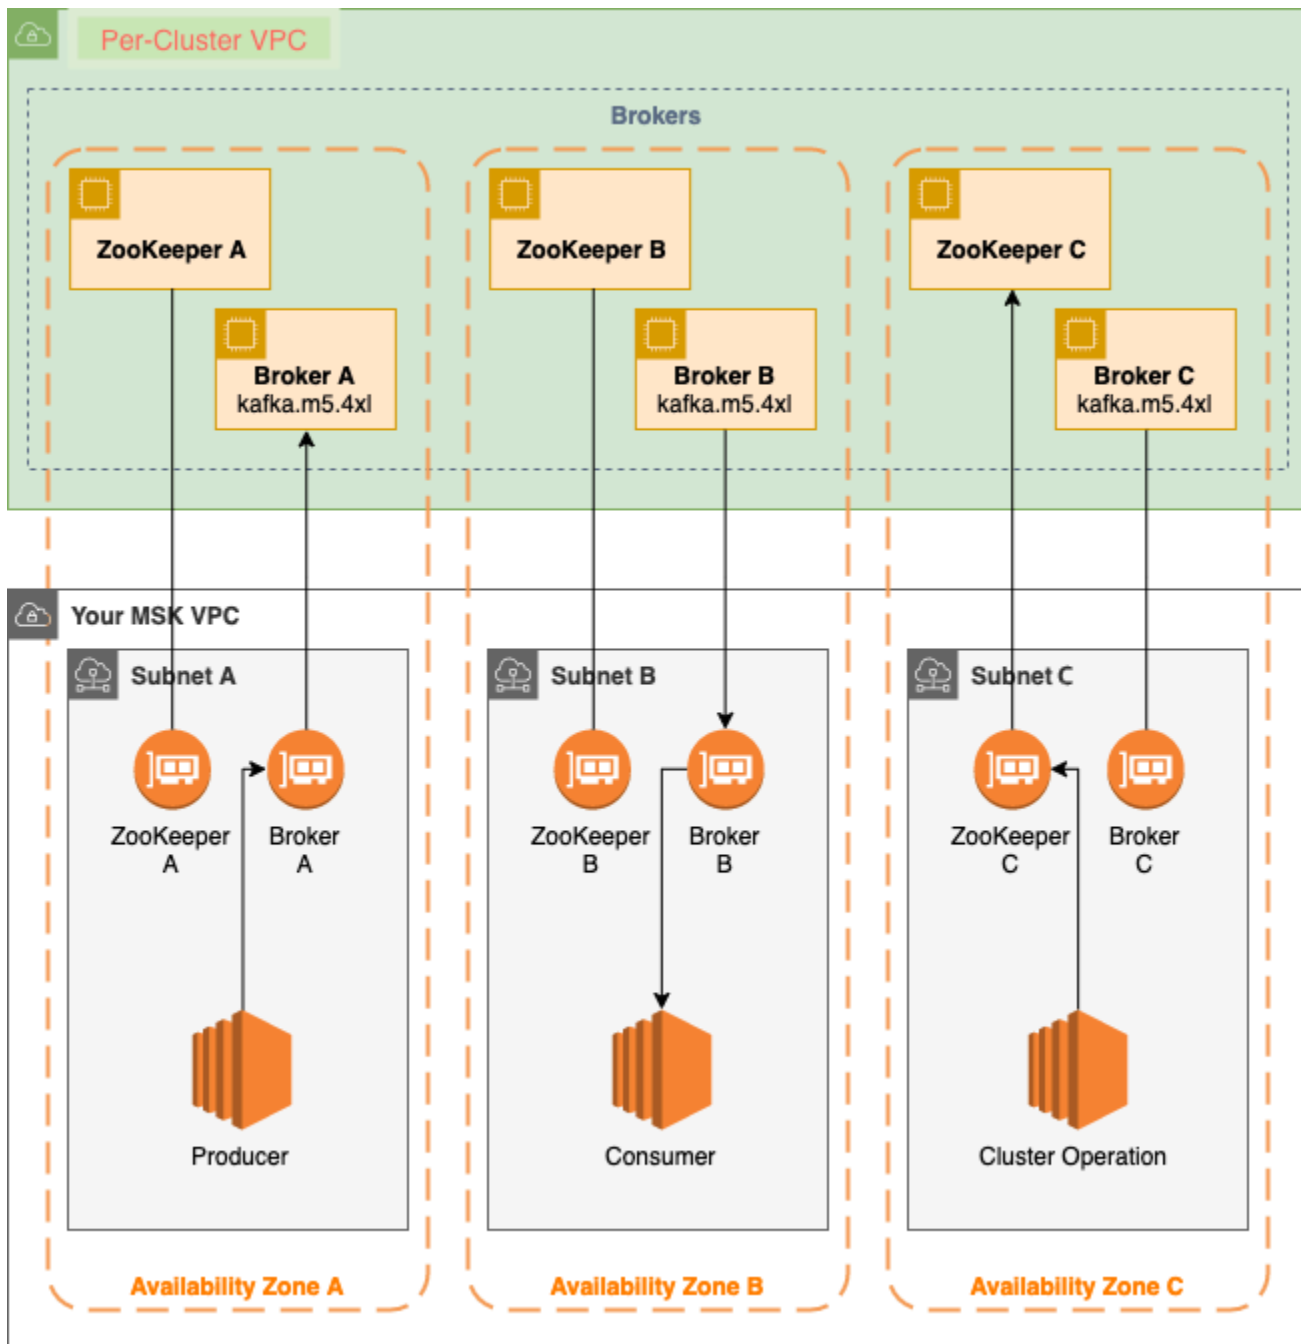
Per-Cluster VPC

Brokers

ZooKeeper A

Broker A
kafka.m5.4xl

ZooKeeper B

Broker B
kafka.m5.4xl

ZooKeeper C

Broker C
kafka.m5.4xl

Your MSK VPC

Subnet A

ZooKeeper A

Broker A

Producer

Subnet B

ZooKeeper B

Broker B

Consumer

Subnet C

ZooKeeper C

Broker C

Cluster Operation

Availability Zone A

Availability Zone B

Availability Zone C